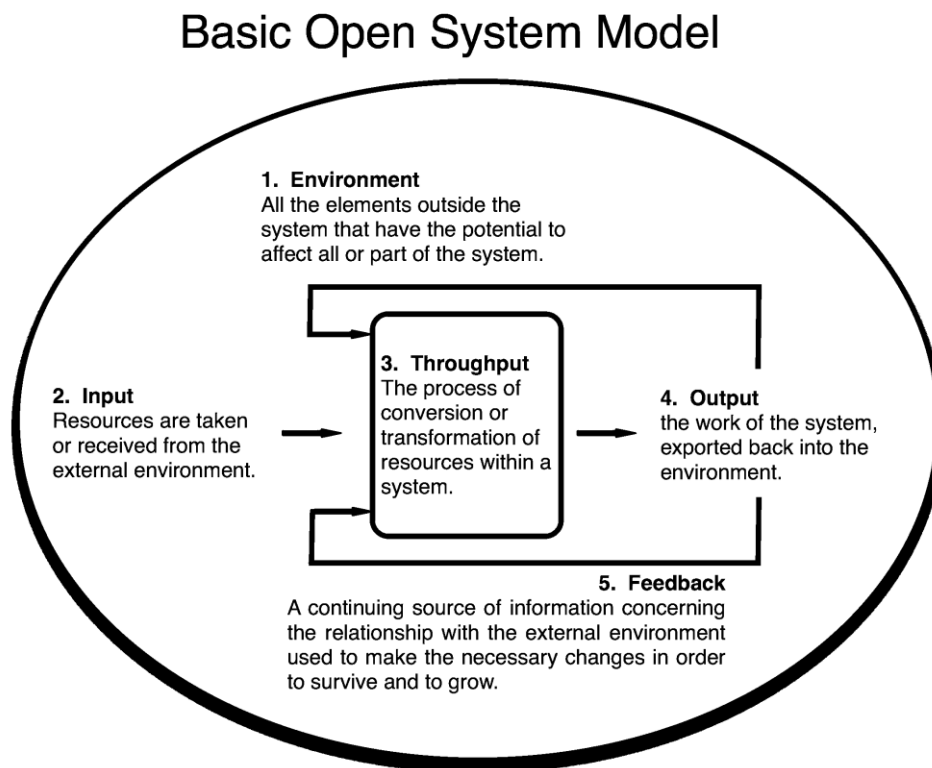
Basic Open System Model

1. Environment
All the elements outside the system that have the potential to affect all or part of the system.

2. Input
Resources are taken or received from the external environment.

3. Throughput
The process of conversion or transformation of resources within a system.

4. Output
the work of the system, exported back into the environment.

5. Feedback
A continuing source of information concerning the relationship with the external environment used to make the necessary changes in order to survive and to grow.